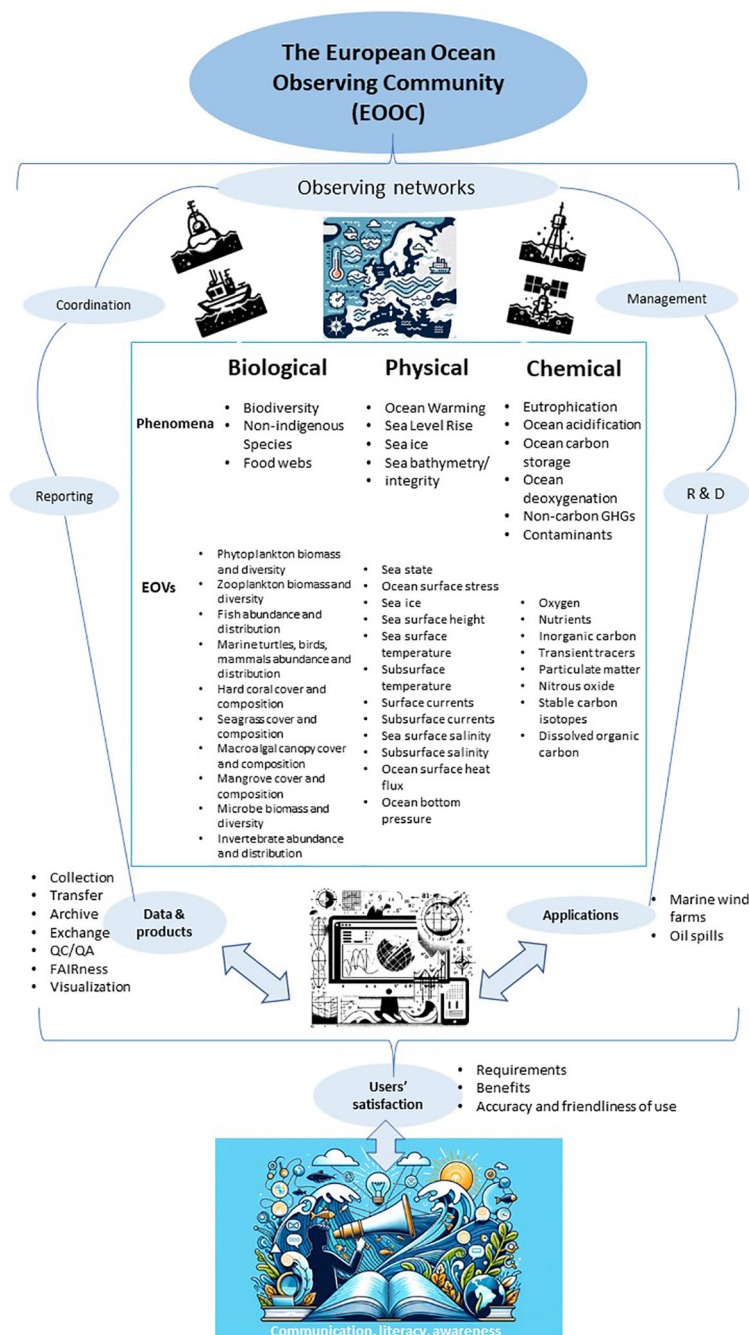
The European Ocean Observing Community (EOOC)

Observing networks

Coordination

Management

Reporting

R & D

| | Biological | Physical | Chemical |
|---|---|---|---|
| Phenomena | • Biodiversity<br>• Non-indigenous Species<br>• Food webs | • Ocean Warming<br>• Sea Level Rise<br>• Sea ice<br>• Sea bathymetry/ integrity | • Eutrophication<br>• Ocean acidification<br>• Ocean carbon storage<br>• Ocean deoxygenation<br>• Non-carbon GHGs<br>• Contaminants |
| EOVs | • Phytoplankton biomass and diversity<br>• Zooplankton biomass and diversity<br>• Fish abundance and distribution<br>• Marine turtles, birds, mammals abundance and distribution<br>• Hard coral cover and composition<br>• Seagrass cover and composition<br>• Macroalgal canopy cover and composition<br>• Mangrove cover and composition<br>• Microbe biomass and diversity<br>• Invertebrate abundance and distribution | • Sea state<br>• Ocean surface stress<br>• Sea ice<br>• Sea surface height<br>• Sea surface temperature<br>• Subsurface temperature<br>• Surface currents<br>• Subsurface currents<br>• Sea surface salinity<br>• Subsurface salinity<br>• Ocean surface heat flux<br>• Ocean bottom pressure | • Oxygen<br>• Nutrients<br>• Inorganic carbon<br>• Transient tracers<br>• Particulate matter<br>• Nitrous oxide<br>• Stable carbon isotopes<br>• Dissolved organic carbon |

• Collection
• Transfer
• Archive
• Exchange
• QC/QA
• FAIRness
• Visualization

Data & products

Applications

• Marine wind farms
• Oil spills

Users' satisfaction

• Requirements
• Benefits
• Accuracy and friendliness of use

Communication, literacy, awareness